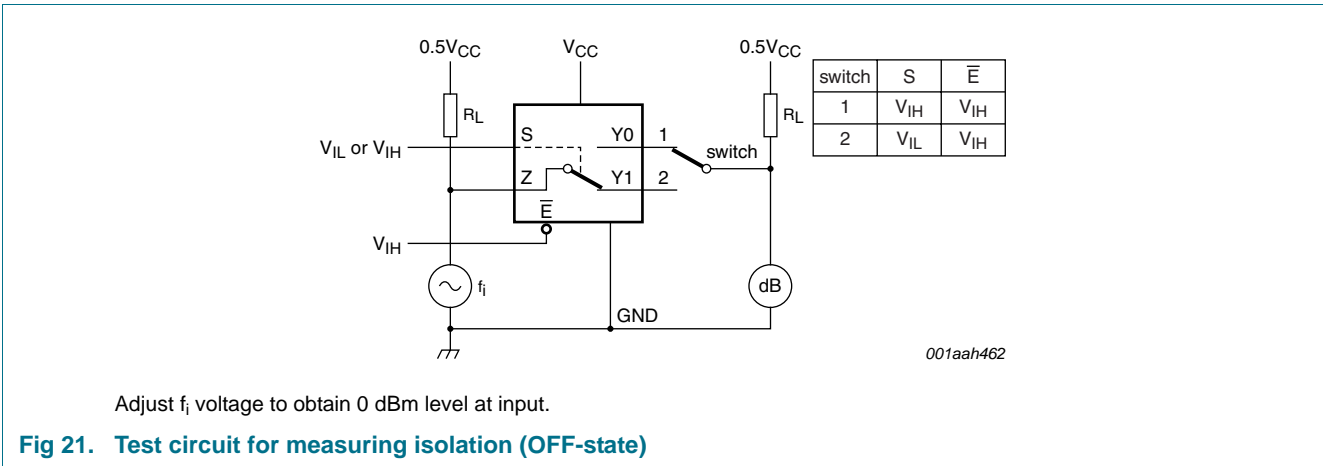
$0.5V_{CC}$

$V_{CC}$

$0.5V_{CC}$

$R_L$

$R_L$

S

Y0

1

$V_{IL}$ or $V_{IH}$

switch

Z

Y1

2

$\overline{E}$

$V_{IH}$

$f_i$

dB

GND

| switch | S | $\overline{E}$ |
|---|---|---|
| 1 | $V_{IH}$ | $V_{IH}$ |
| 2 | $V_{IL}$ | $V_{IH}$ |

001aah462

Adjust $f_i$ voltage to obtain 0 dBm level at input.

Fig 21. Test circuit for measuring isolation (OFF-state)